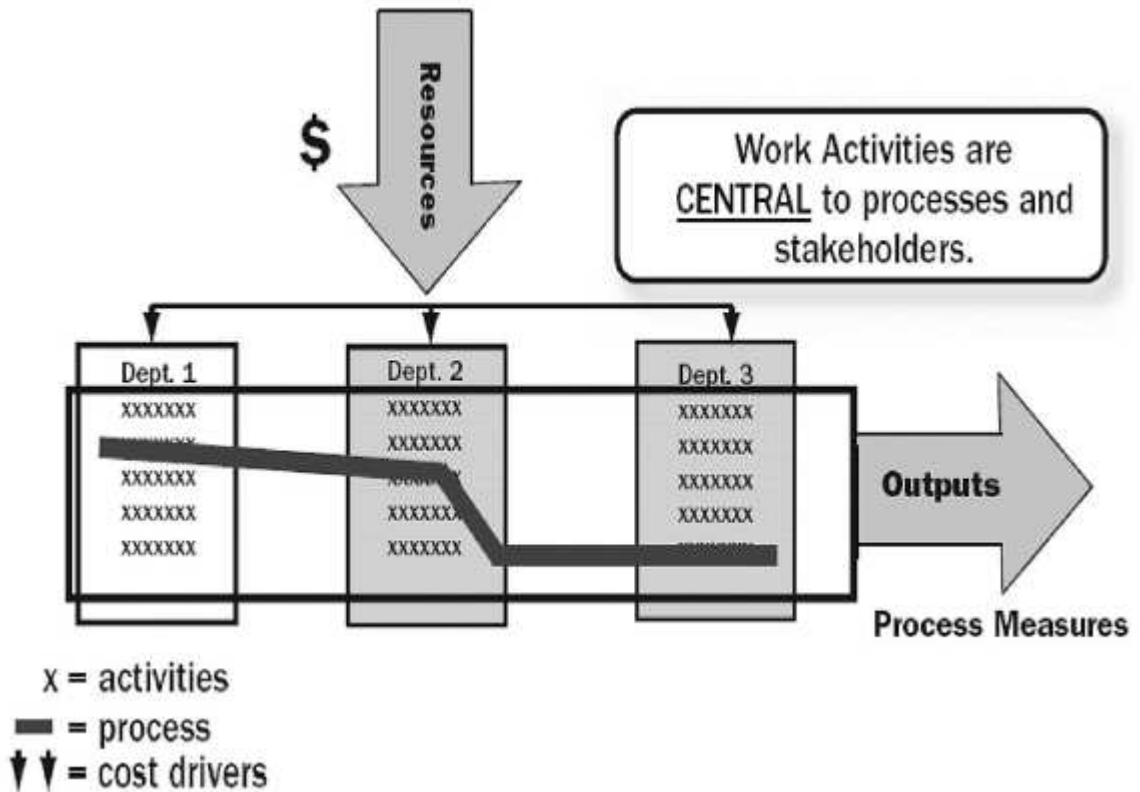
$

Resources

Work Activities are CENTRAL to processes and stakeholders.

Dept. 1
xxxxxxx
xxxxxxx
xxxxxxx
xxxxxxx
xxxxxxx

Dept. 2
xxxxxxx
xxxxxxx
xxxxxxx
xxxxxxx
xxxxxxx

Dept. 3
xxxxxxx
xxxxxxx
xxxxxxx
xxxxxxx
xxxxxxx

Outputs

Process Measures

x = activities
= process
= cost drivers